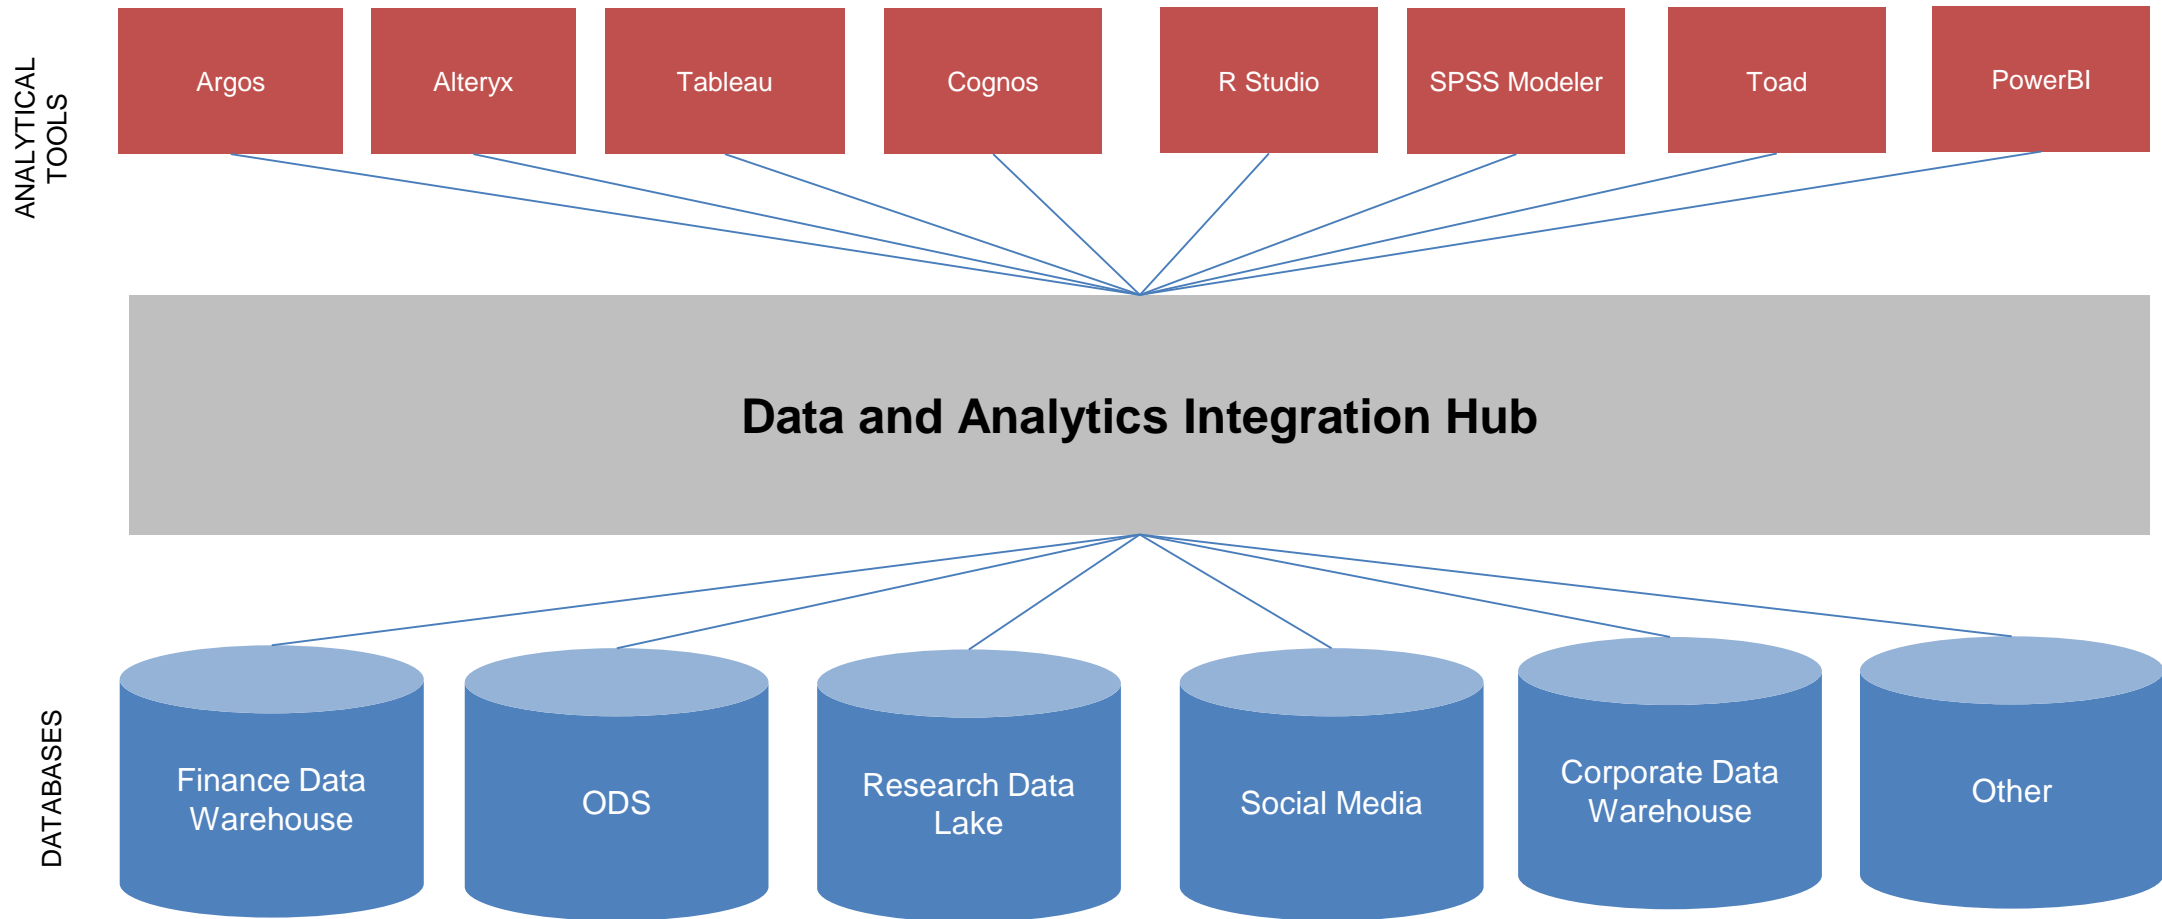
ANALYTICAL TOOLS

Argos

Alteryx

Tableau

Cognos

R Studio

SPSS Modeler

Toad

PowerBI

Data and Analytics Integration Hub

DATABASES

Finance Data Warehouse

ODS

Research Data Lake

Social Media

Corporate Data Warehouse

Other